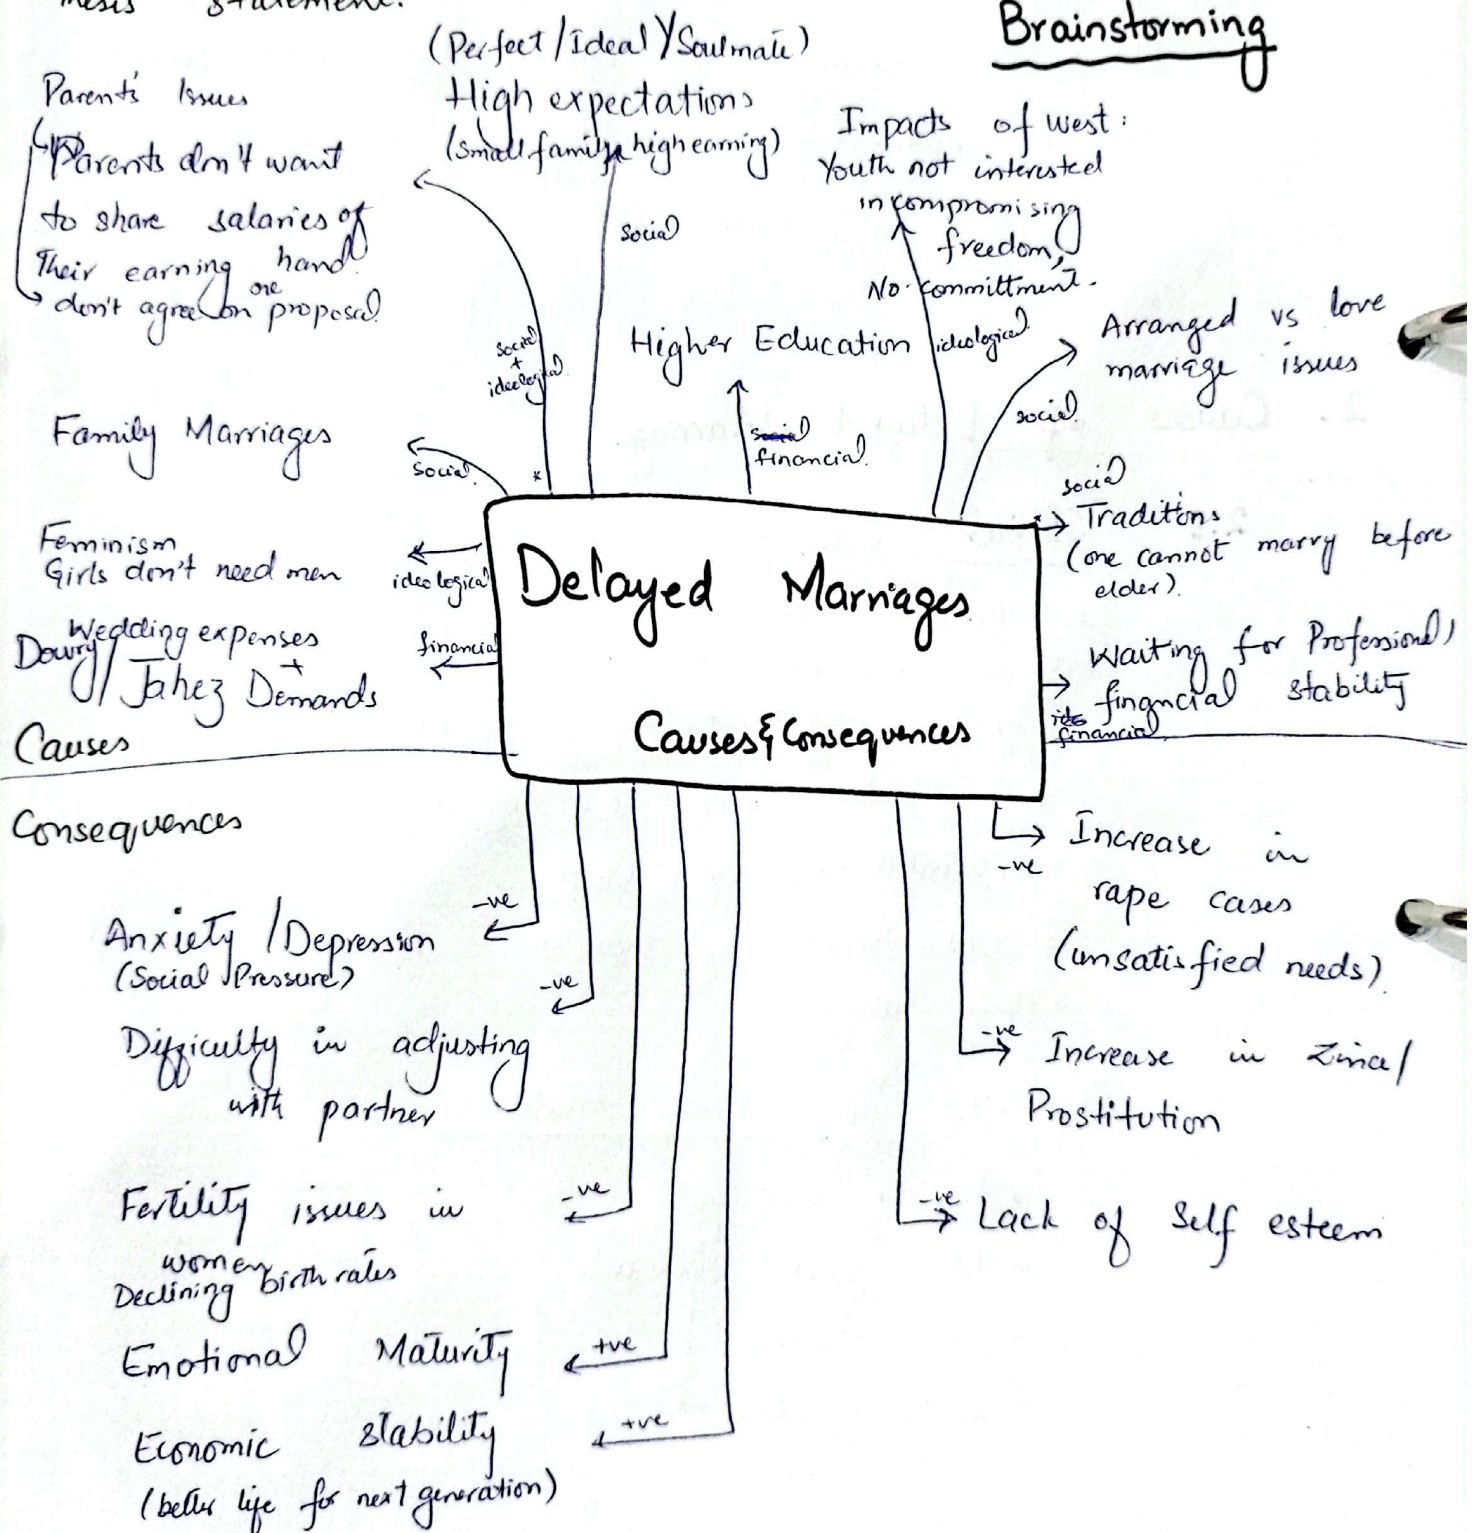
thesis statement.

Brainstorming

(Perfect / Ideal / Soulmate)
High expectations
(Small family, high earning)

social

Parent's Issues
Parents don't want to share salaries of their earning hand
one don't agree on proposal

social + ideological

Higher Education

ideological

Impacts of west:
Youth not interested in compromising freedom,
No commitment.

Arranged vs love marriage issues

social

Family Marriages

social

*

~~social~~ financial

social
Traditions
(one cannot marry before elder).

Feminism
Girls don't need men

ideological

Delayed Marriages

Causes & Consequences

financial

Dowry / Wedding expenses + Jahez Demands

Waiting for Professional / financial stability

~~ideo~~ financial

Causes

Consequences

-ve
Anxiety / Depression
(Social Pressure)

-ve
Difficulty in adjusting with partner

-ve
Fertility issues in women
Declining birth rates

+ve
Emotional Maturity

+ve
Economic stability
(better life for next generation)

-ve
Increase in rape cases
(unsatisfied needs)

-ve
Increase in Zina / Prostitution

-ve
Lack of Self esteem